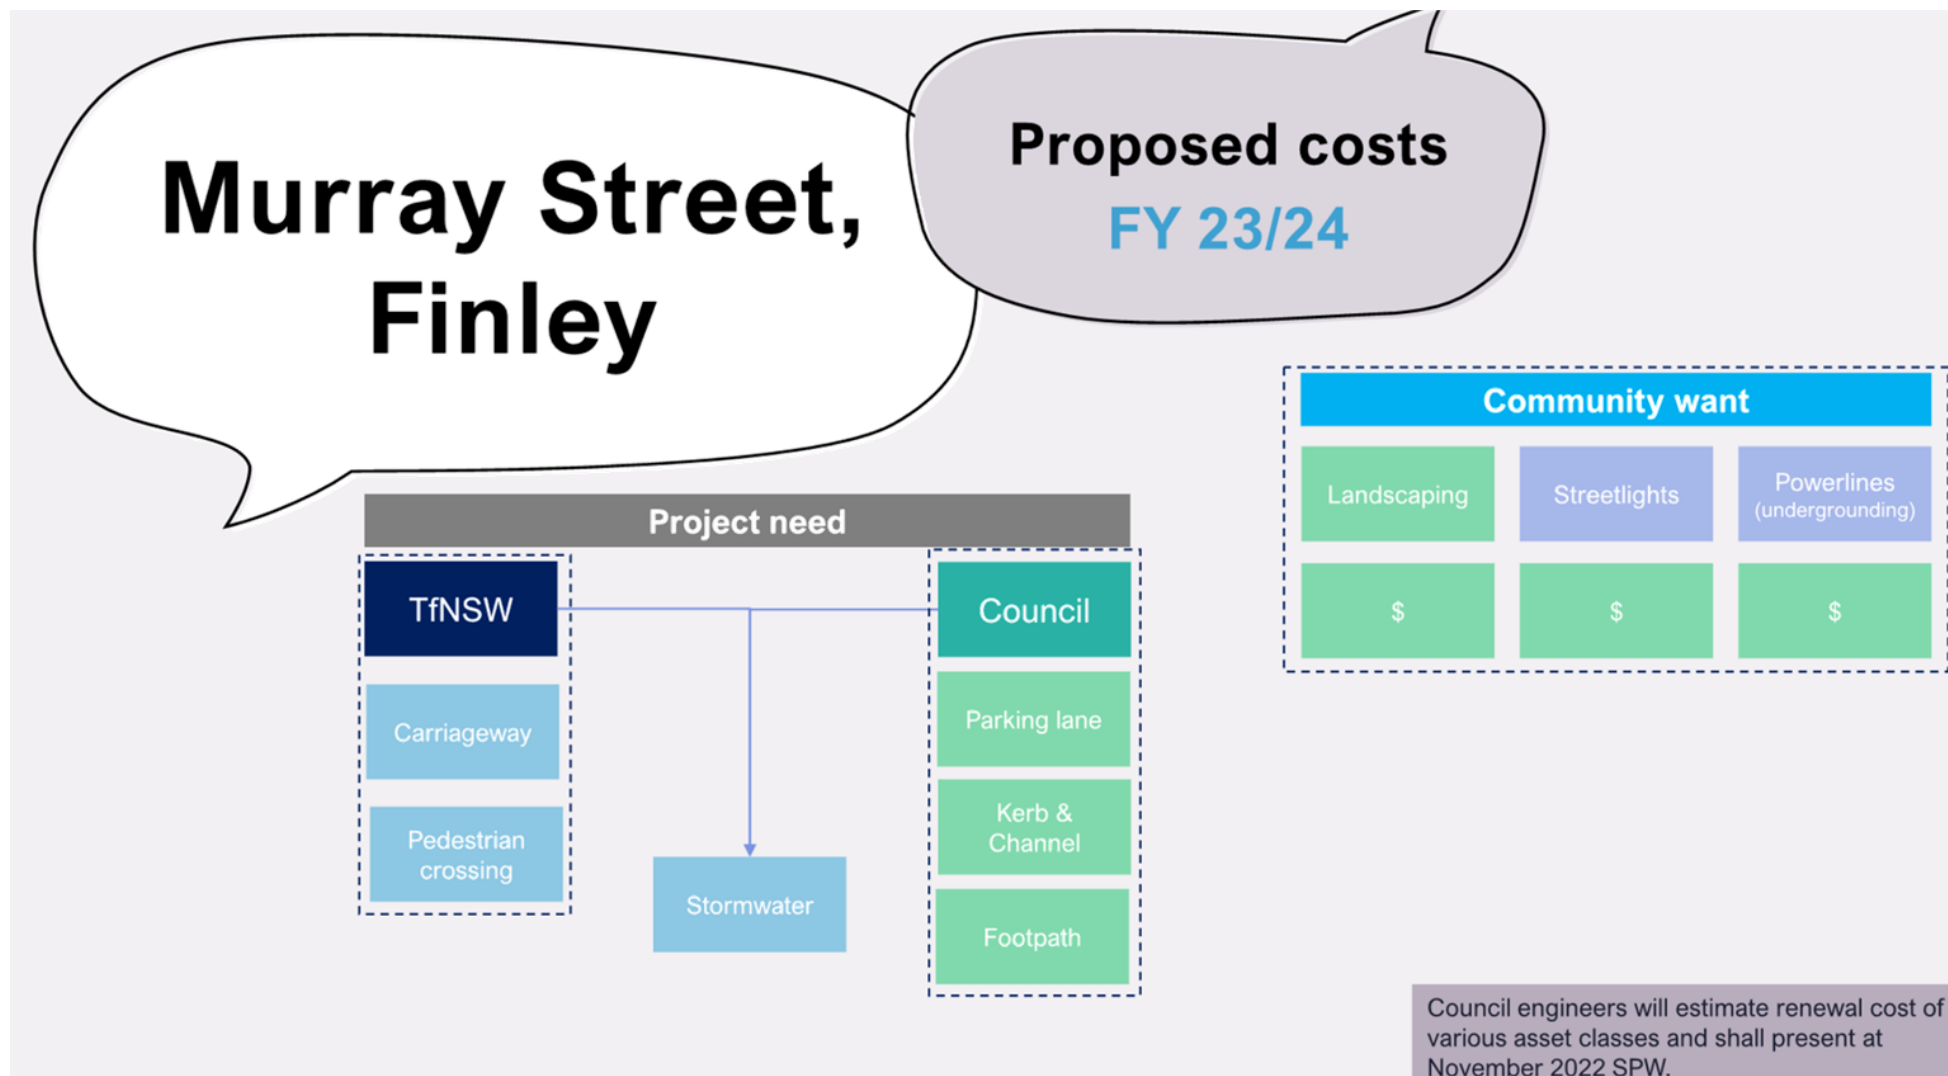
Murray Street, Finley

Proposed costs
FY 23/24

Community want

| Landscaping | Streetlights | Powerlines (undergrounding) |
|---|---|---|
| $ | $ | $ |

Project need

TfNSW

Carriageway

Pedestrian crossing

Stormwater

Council

Parking lane

Kerb & Channel

Footpath

Council engineers will estimate renewal cost of various asset classes and shall present at November 2022 SPW.